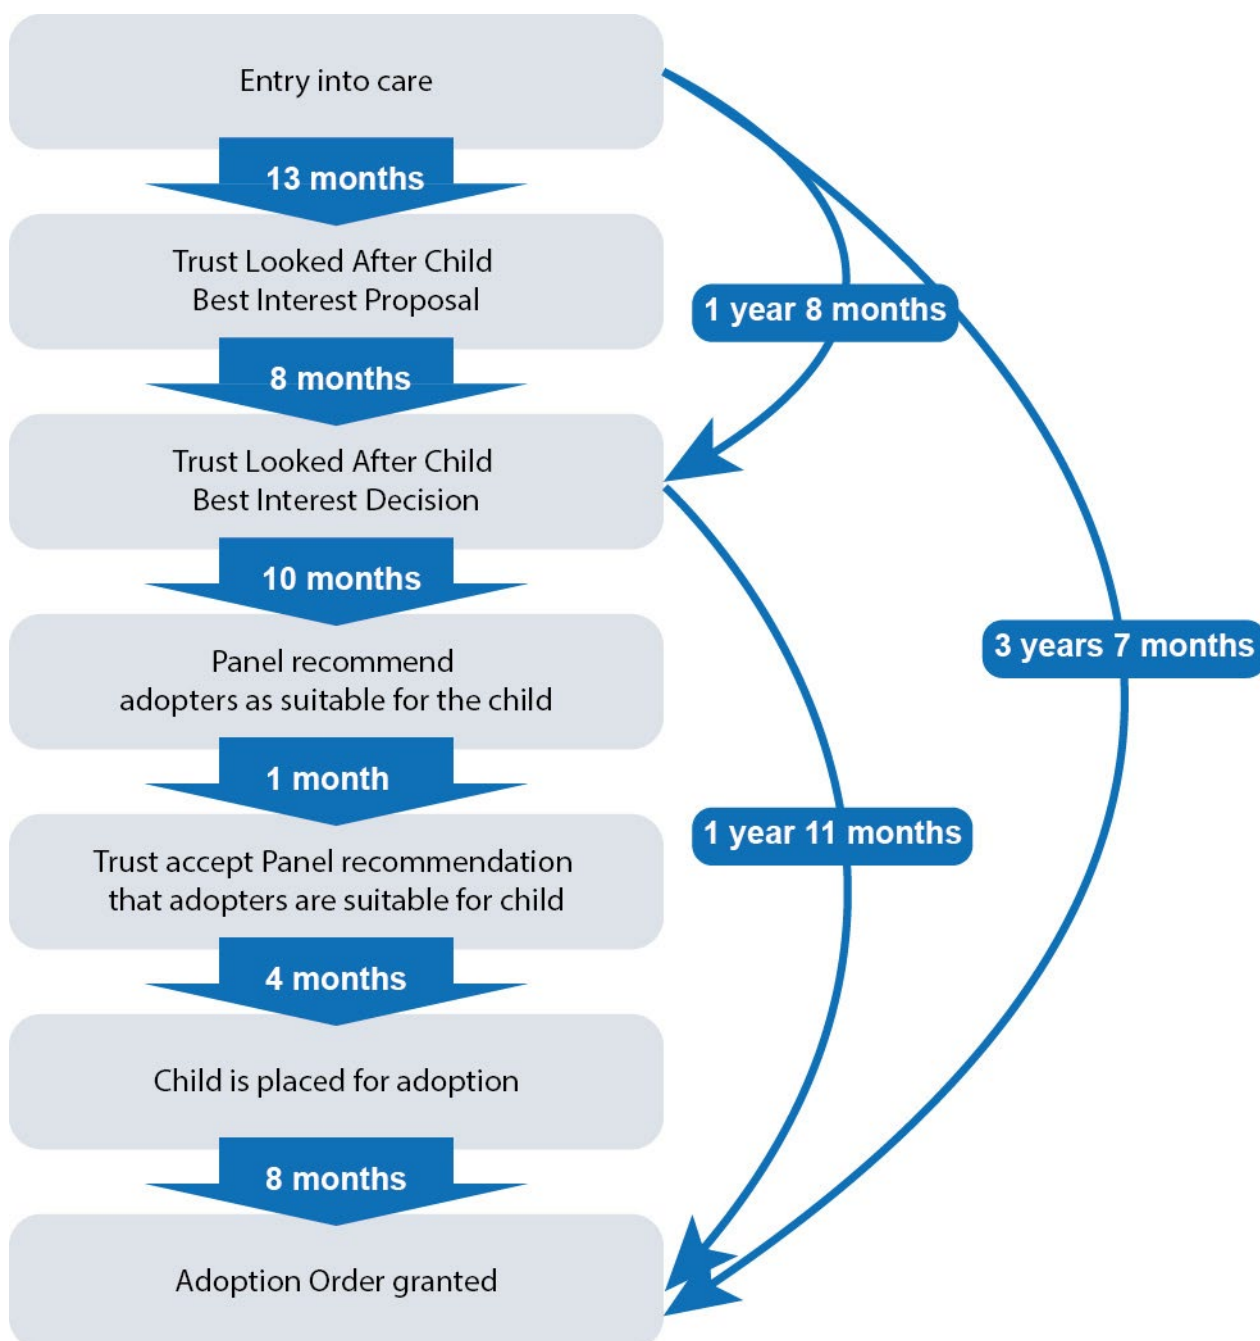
Entry into care

13 months

Trust Looked After Child Best Interest Proposal

8 months

Trust Looked After Child Best Interest Decision

10 months

Panel recommend adopters as suitable for the child

1 month

Trust accept Panel recommendation that adopters are suitable for child

4 months

Child is placed for adoption

8 months

Adoption Order granted

1 year 8 months

3 years 7 months

1 year 11 months